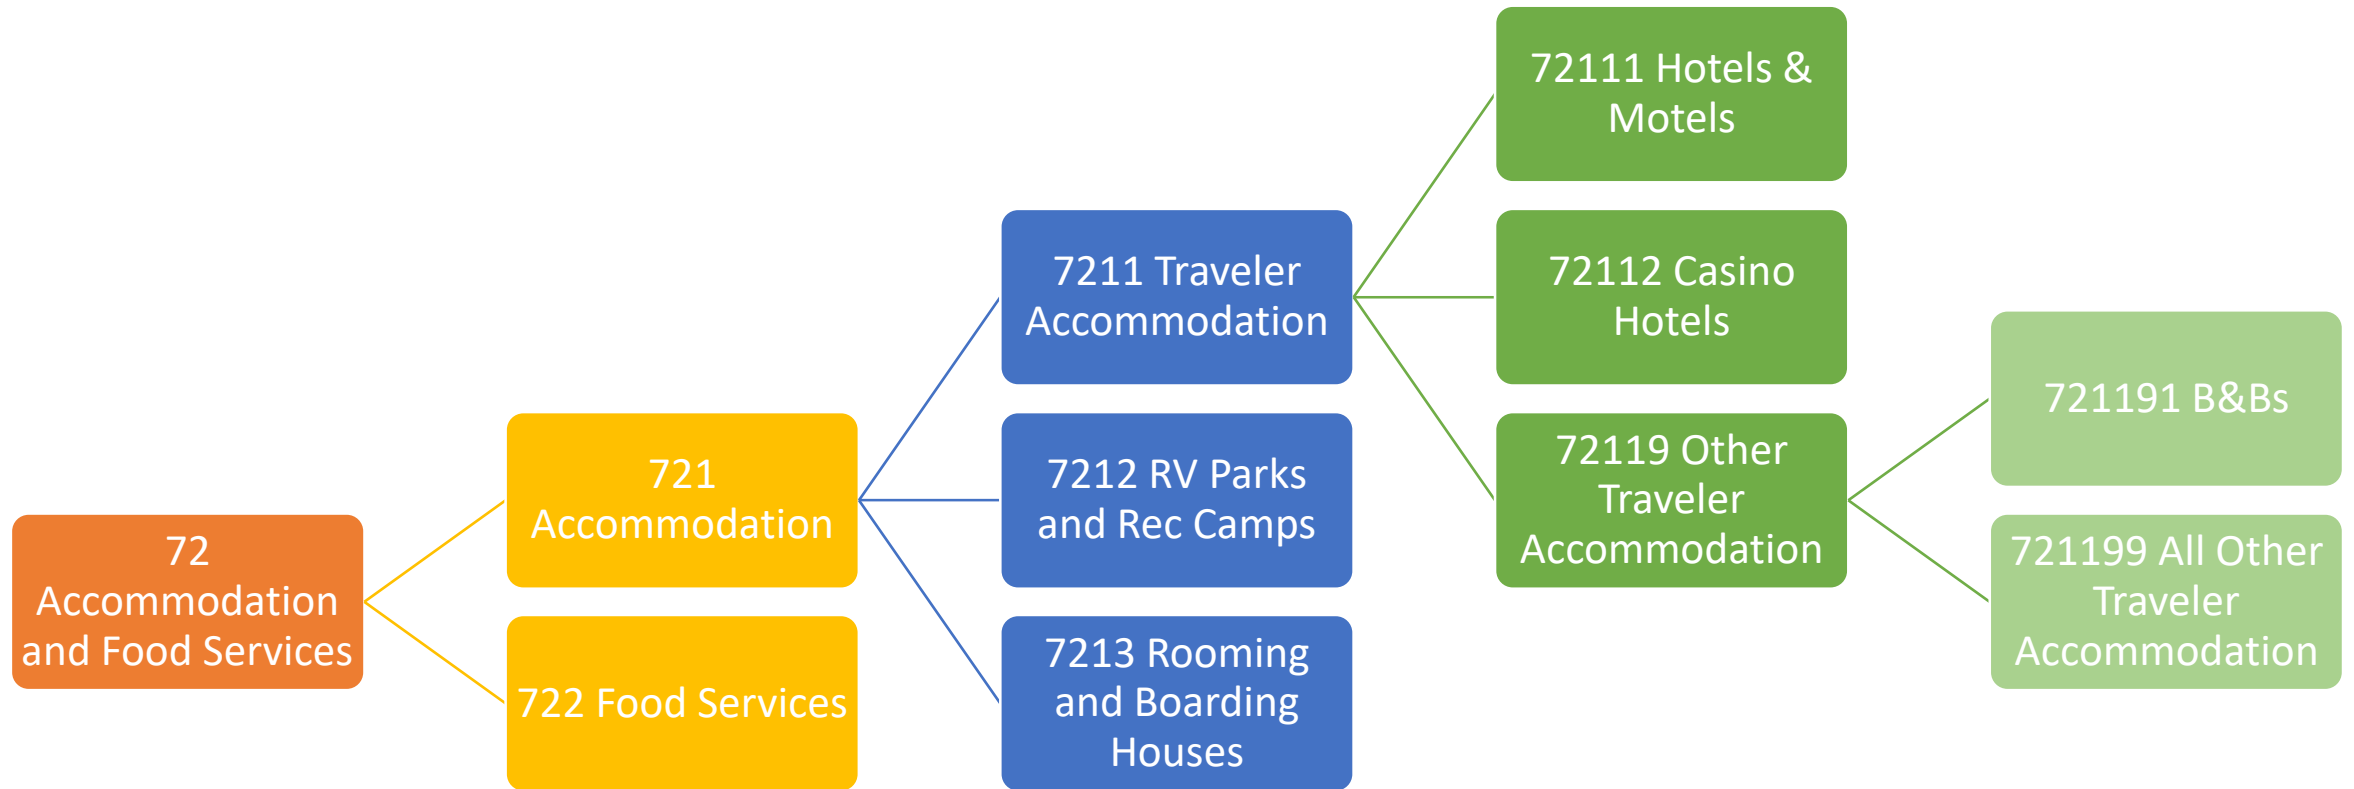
72 Accommodation and Food Services

721 Accommodation

722 Food Services

7211 Traveler Accommodation

7212 RV Parks and Rec Camps

7213 Rooming and Boarding Houses

72111 Hotels & Motels

72112 Casino Hotels

72119 Other Traveler Accommodation

721191 B&Bs

721199 All Other Traveler Accommodation